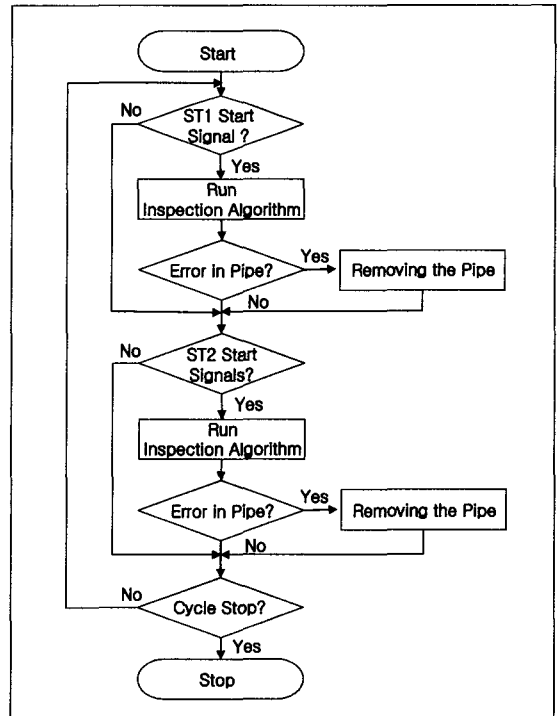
Start

No

ST1 Start Signal ?

Yes

Run Inspection Algorithm

Error in Pipe?

Yes

Removing the Pipe

No

No

ST2 Start Signals?

Yes

Run Inspection Algorithm

Error in Pipe?

Yes

Removing the Pipe

No

No

Cycle Stop?

Yes

Stop